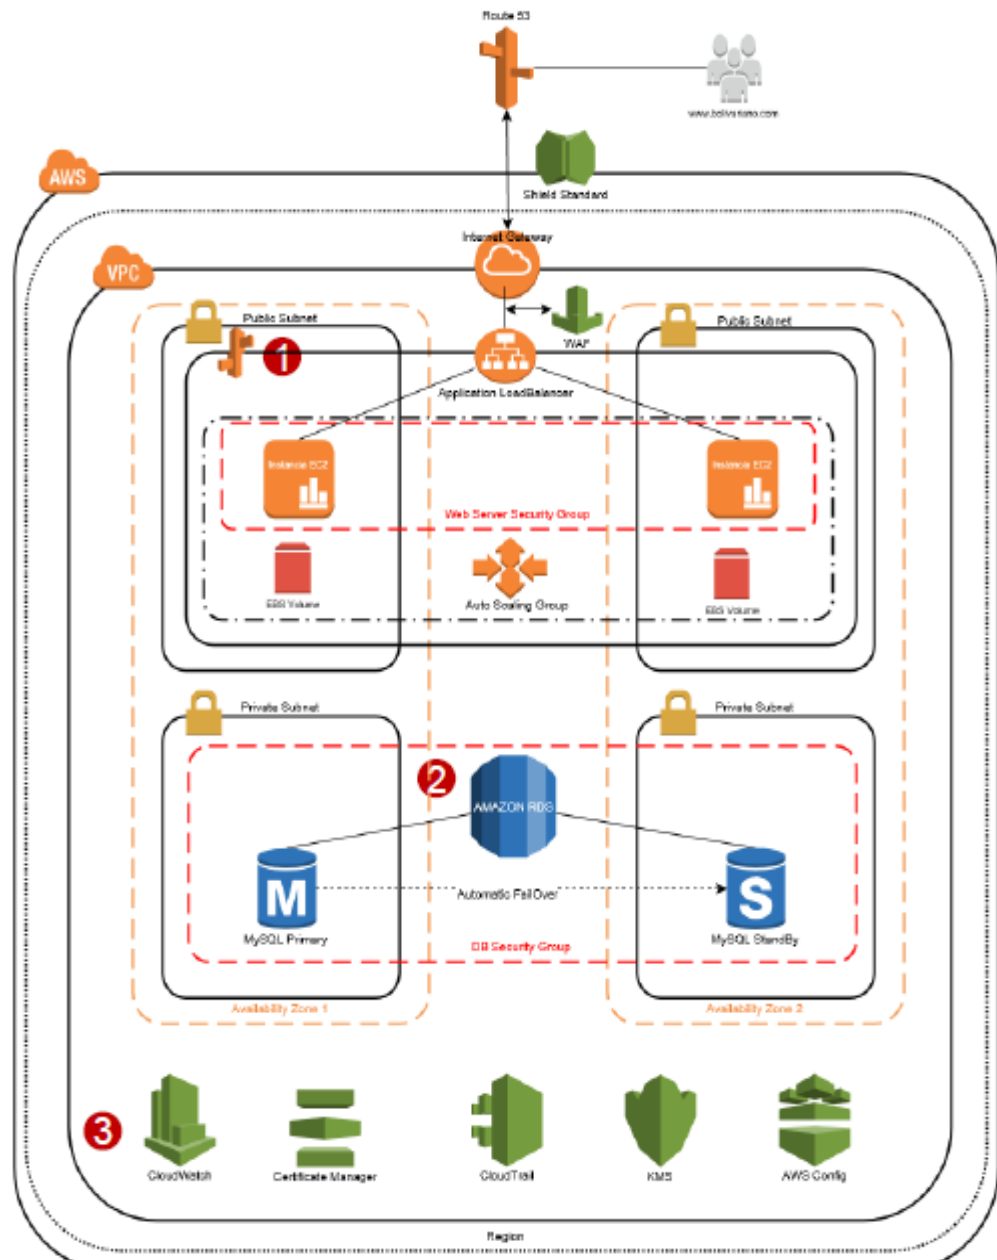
Route 53

www.bolivariano.com

AWS

Shield Standard

Internet Gateway

VPC

WAF

Public Subnet

1

Application LoadBalancer

Public Subnet

Instancia EC2

Instancia EC2

Web Server Security Group

EBS Volume

Auto Scaling Group

EBS Volume

Private Subnet

Private Subnet

2

AMAZON RDS

M

S

Automatic FailOver

MySQL Primary

MySQL StandBy

DB Security Group

Availability Zone 1

Availability Zone 2

3

CloudWatch

Certificate Manager

CloudTrail

KMS

AWS Config

Region